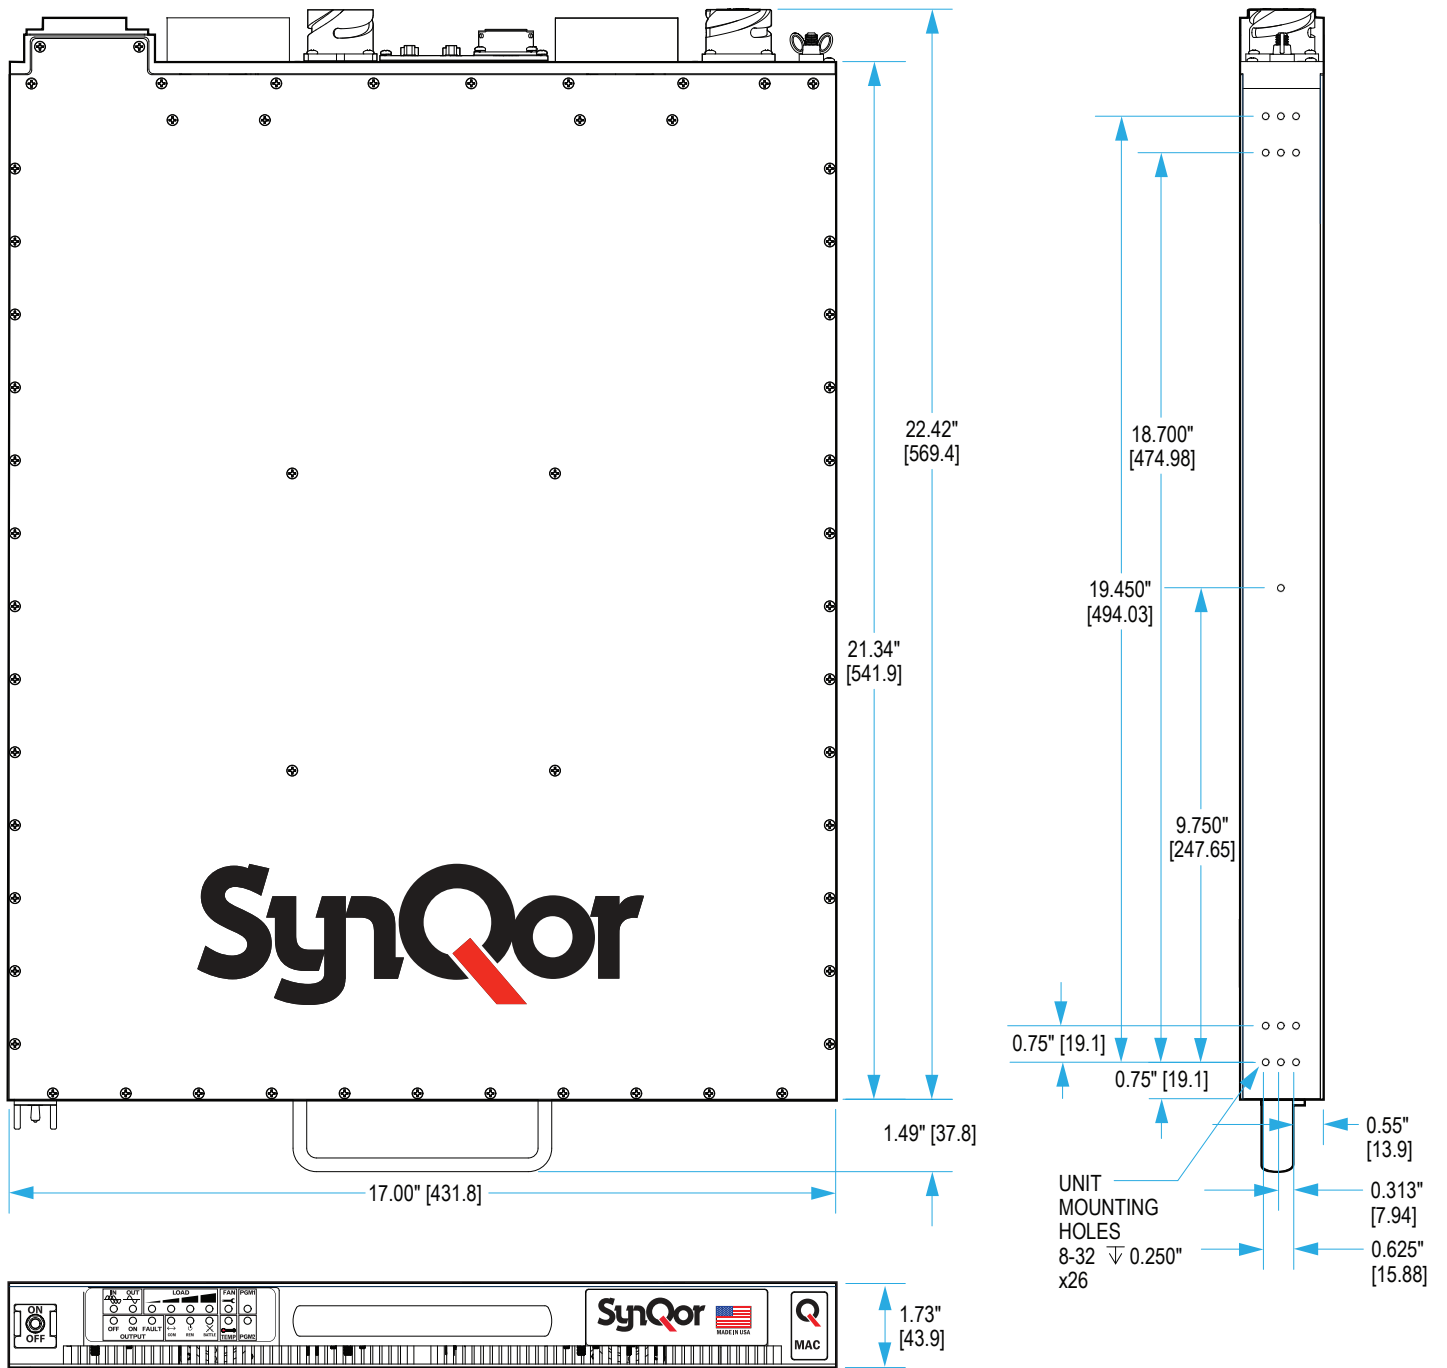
22.42"
[569.4]

21.34"
[541.9]

SynQor

1.49" [37.8]

17.00" [431.8]

18.700"
[474.98]

19.450"
[494.03]

9.750"
[247.65]

0.75" [19.1]

0.75" [19.1]

0.55"
[13.9]

UNIT
MOUNTING
HOLES
8-32 $\overline{\vee}$ 0.250"
x26

0.313"
[7.94]

0.625"
[15.88]

ON
OFF

IN OUT

LOAD

FAN PGM1

OFF ON FAULT

OUTPUT

TEMP PGM2

SynQor

MADE IN USA

MAC

1.73"
[43.9]